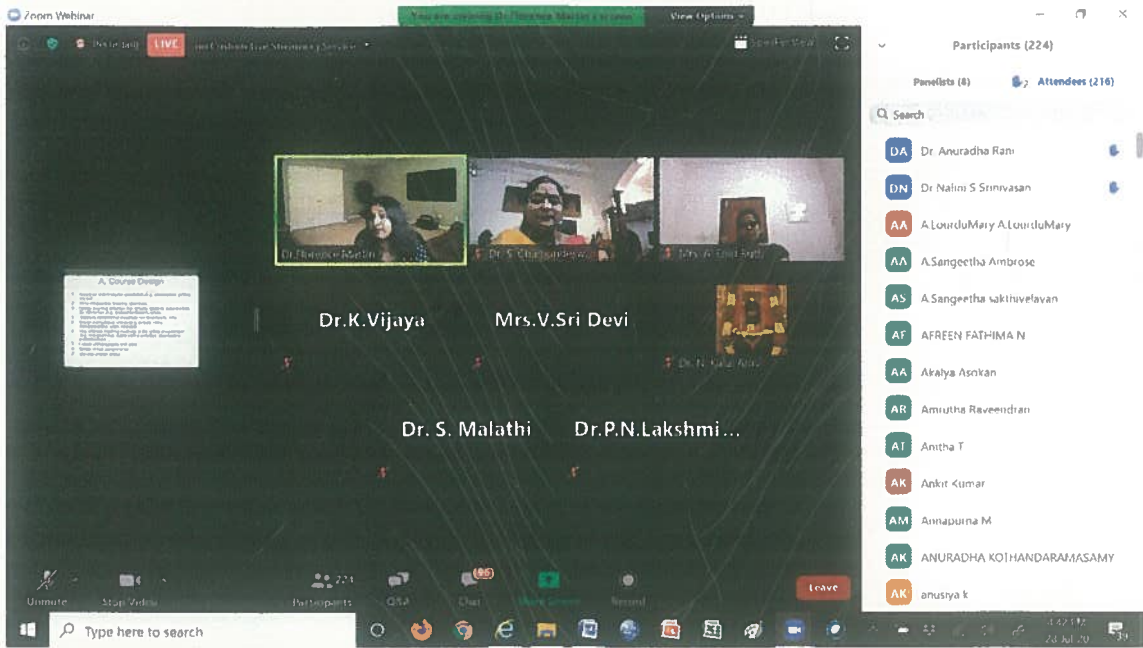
Zoom Webinar

You are viewing Dr.Florence Martin's screen

View Options

LIVE

Participants (224)

Panelists (8)

Attendees (216)

Search

DA Dr. Anuradha Rani

DN Dr Nalini S Srinivasan

AA A.LourduMary A.LourduMary

AA A.Sangeetha Ambrose

AS A.Sangeetha sakthivelayan

AF AFREEN FATHIMA N

AA Akalya Asokan

AR Amrutha Raveendran

AT Anitha T

AK Ankit Kumar

AM Annapurna M

AK ANURADHA KOTHANDARAMASAMY

AK anusiya k

Dr.Florence Martin

Dr. S. Chandralekha

A. Course Design

Dr.K.Vijaya

Mrs.V.Sri Devi

Dr. S. Malathi

Dr.P.N.Lakshmi...

Unmute

Stop Video

Participants

Q&A

Chat

Share Screen

Record

Leave

Type here to search

28 Jul 20